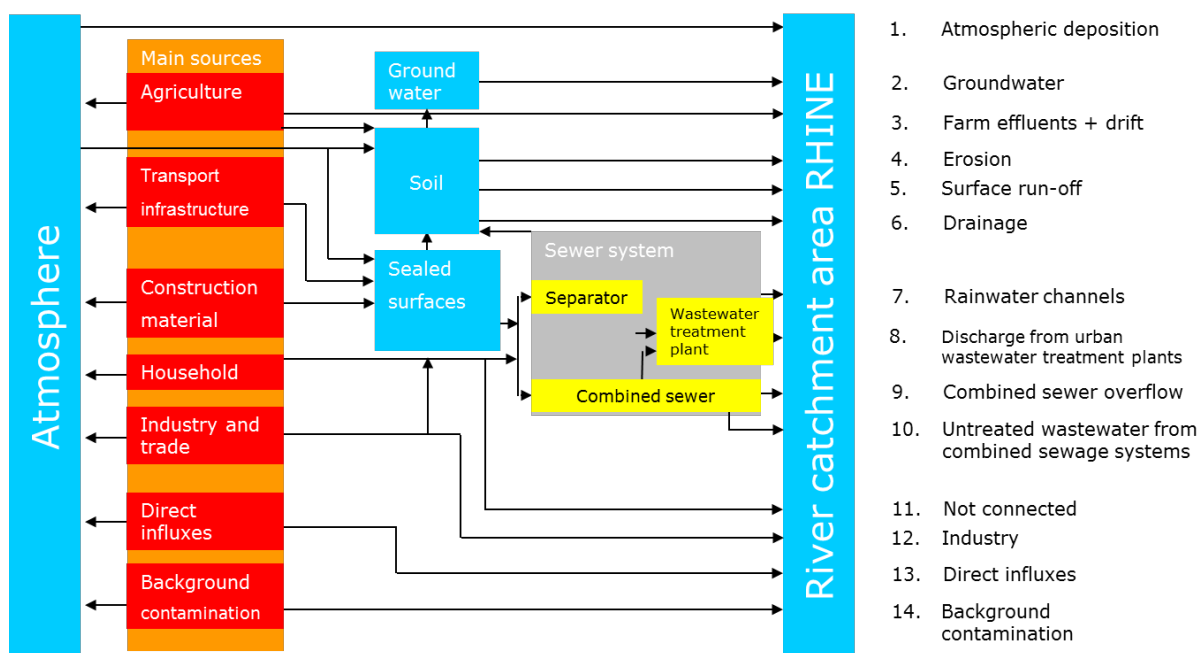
Atmosphere

Main sources
Agriculture
Transport infrastructure
Construction material
Household
Industry and trade
Direct influxes
Background contamination

Ground water
Soil
Sealed surfaces

Sewer system
Separator
Wastewater treatment plant
Combined sewer

River catchment area RHINE

1. Atmospheric deposition
2. Groundwater
3. Farm effluents + drift
4. Erosion
5. Surface run-off
6. Drainage
7. Rainwater channels
8. Discharge from urban wastewater treatment plants
9. Combined sewer overflow
10. Untreated wastewater from combined sewage systems
11. Not connected
12. Industry
13. Direct influxes
14. Background contamination